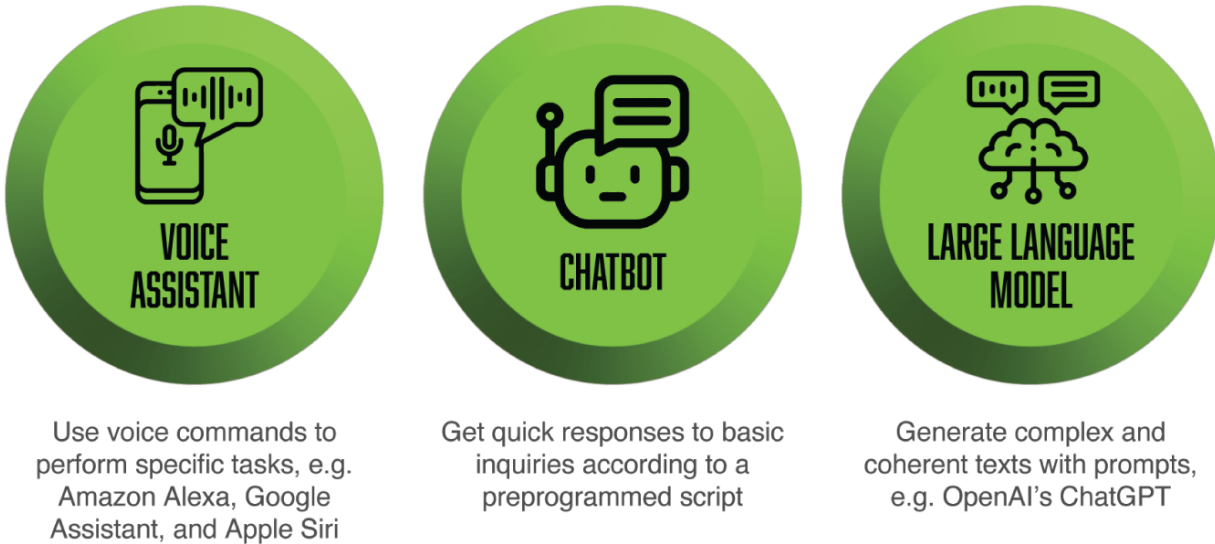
VOICE ASSISTANT

CHATBOT

LARGE LANGUAGE MODEL

Use voice commands to perform specific tasks, e.g. Amazon Alexa, Google Assistant, and Apple Siri

Get quick responses to basic inquiries according to a preprogrammed script

Generate complex and coherent texts with prompts, e.g. OpenAI's ChatGPT